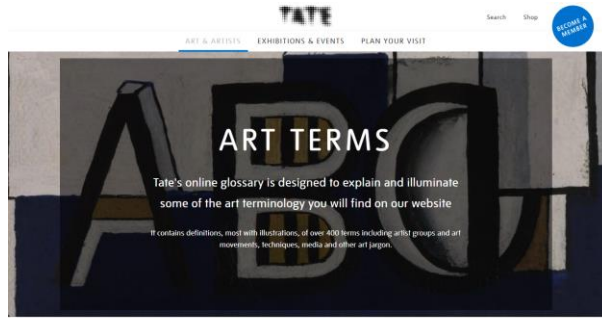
TATE

Search Shop

BECOME A MEMBER

ART & ARTISTS EXHIBITIONS & EVENTS PLAN YOUR VISIT

ABC

ART TERMS

Tate's online glossary is designed to explain and illuminate some of the art terminology you will find on our website

It contains definitions, most with illustrations, of over 400 terms including artist groups and art movements, techniques, media and other art jargon.